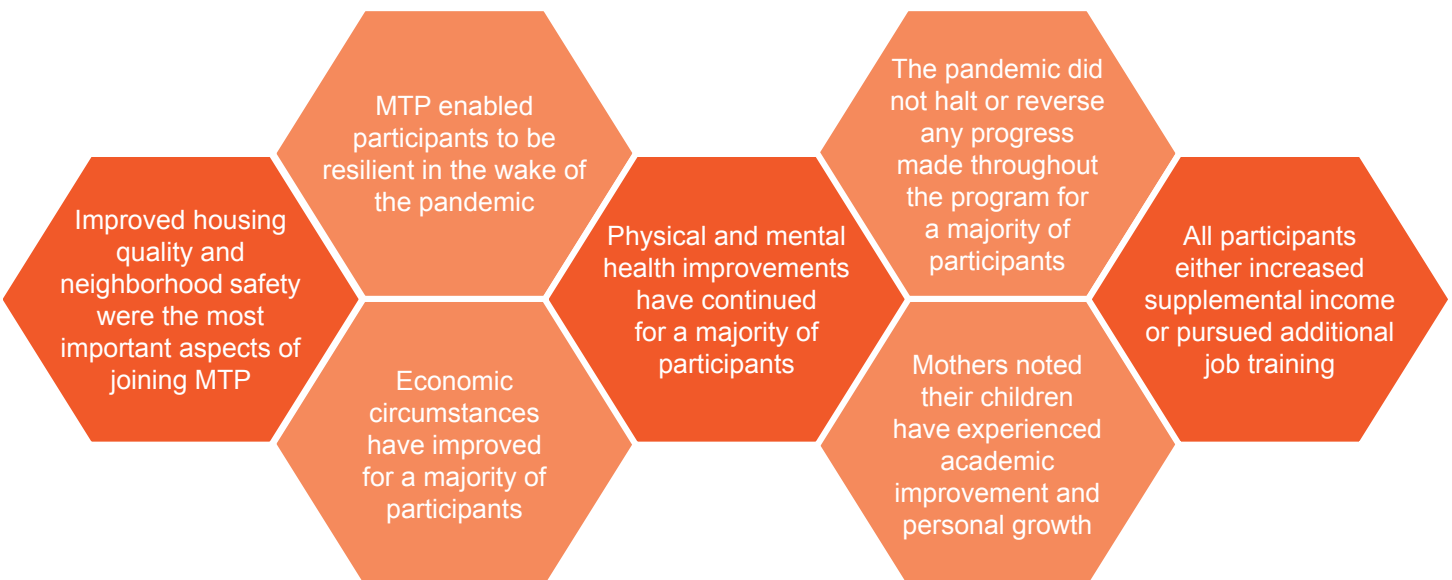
Improved housing quality and neighborhood safety were the most important aspects of joining MTP

MTP enabled participants to be resilient in the wake of the pandemic

Economic circumstances have improved for a majority of participants

Physical and mental health improvements have continued for a majority of participants

The pandemic did not halt or reverse any progress made throughout the program for a majority of participants

Mothers noted their children have experienced academic improvement and personal growth

All participants either increased supplemental income or pursued additional job training